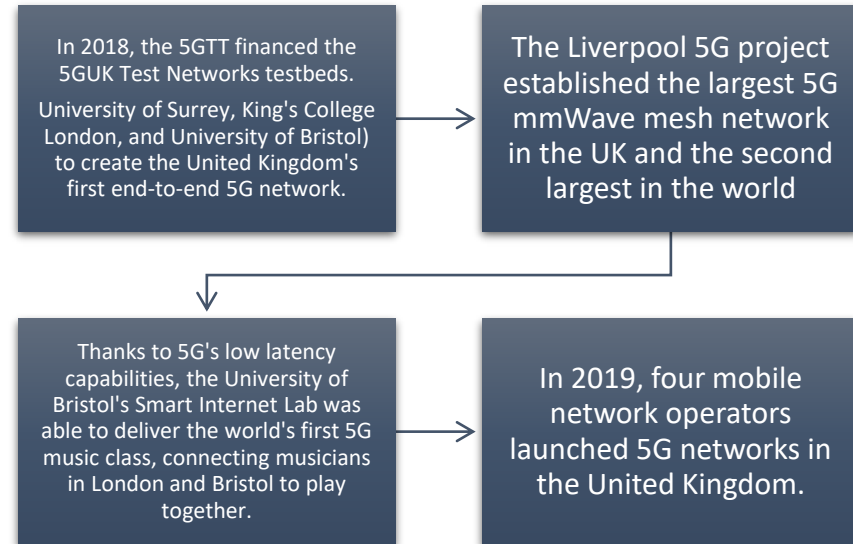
In 2018, the 5GTT financed the 5GUK Test Networks testbeds.

University of Surrey, King's College London, and University of Bristol) to create the United Kingdom's first end-to-end 5G network.

The Liverpool 5G project established the largest 5G mmWave mesh network in the UK and the second largest in the world

Thanks to 5G's low latency capabilities, the University of Bristol's Smart Internet Lab was able to deliver the world's first 5G music class, connecting musicians in London and Bristol to play together.

In 2019, four mobile network operators launched 5G networks in the United Kingdom.